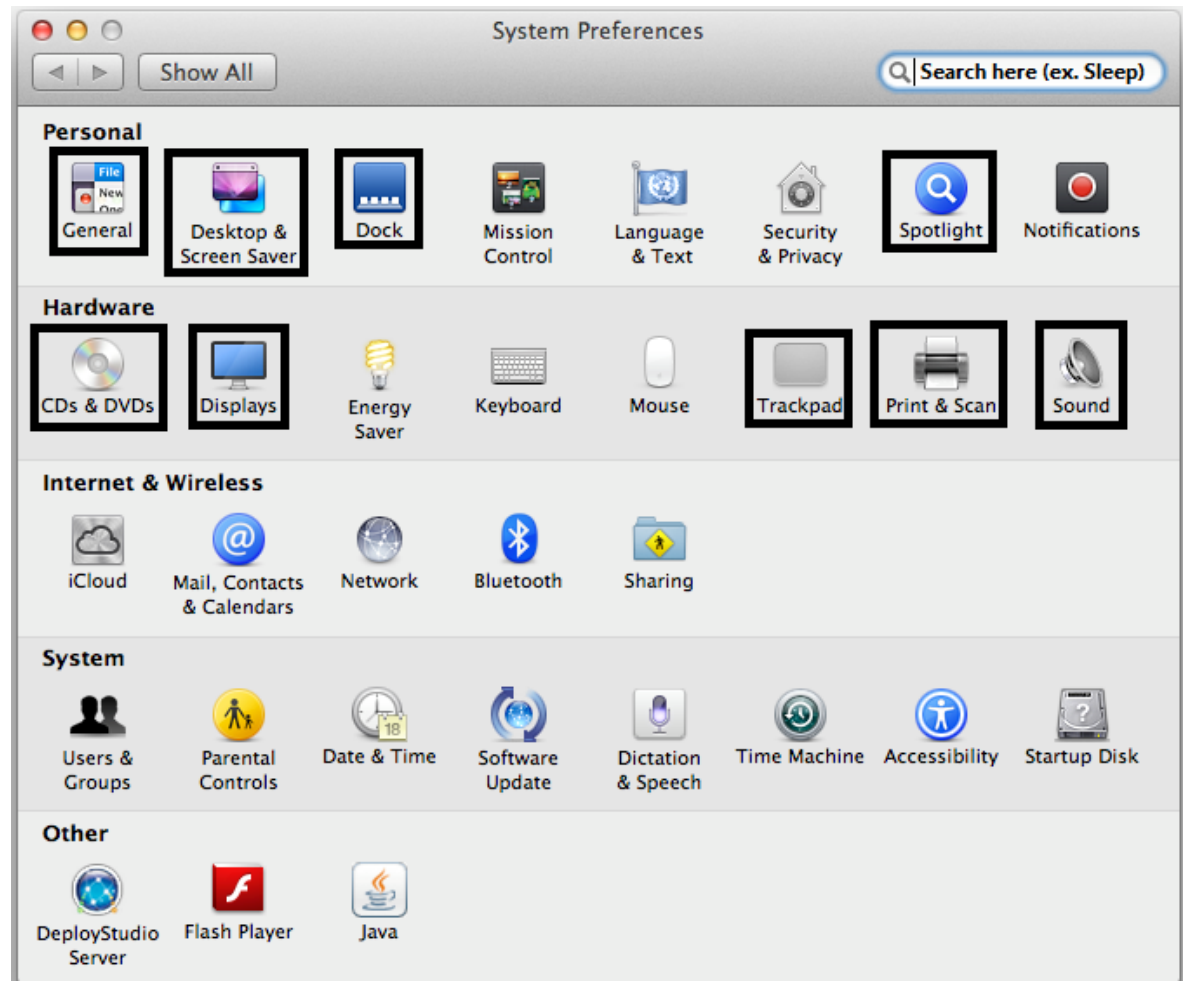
System Preferences

Show All

Search here (ex. Sleep)

Personal

File New Ope

General

Desktop & Screen Saver

Dock

Mission Control

Language & Text

Security & Privacy

Spotlight

Notifications

Hardware

CDs & DVDs

Displays

Energy Saver

Keyboard

Mouse

Trackpad

Print & Scan

Sound

Internet & Wireless

iCloud

Mail, Contacts & Calendars

Network

Bluetooth

Sharing

System

Users & Groups

Parental Controls

18

Date & Time

Software Update

Dictation & Speech

Time Machine

Accessibility

Startup Disk

Other

DeployStudio Server

Flash Player

Java